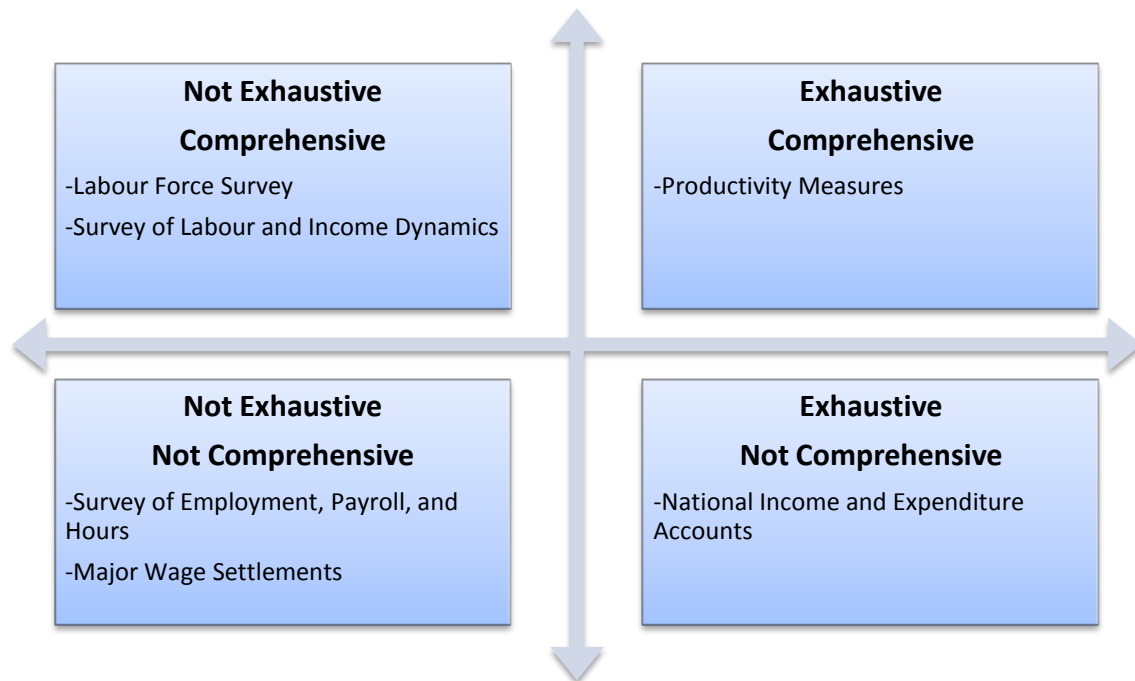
Not Exhaustive
Comprehensive

-Labour Force Survey

-Survey of Labour and Income Dynamics

Exhaustive
Comprehensive

-Productivity Measures

Not Exhaustive
Not Comprehensive

-Survey of Employment, Payroll, and Hours

-Major Wage Settlements

Exhaustive
Not Comprehensive

-National Income and Expenditure Accounts